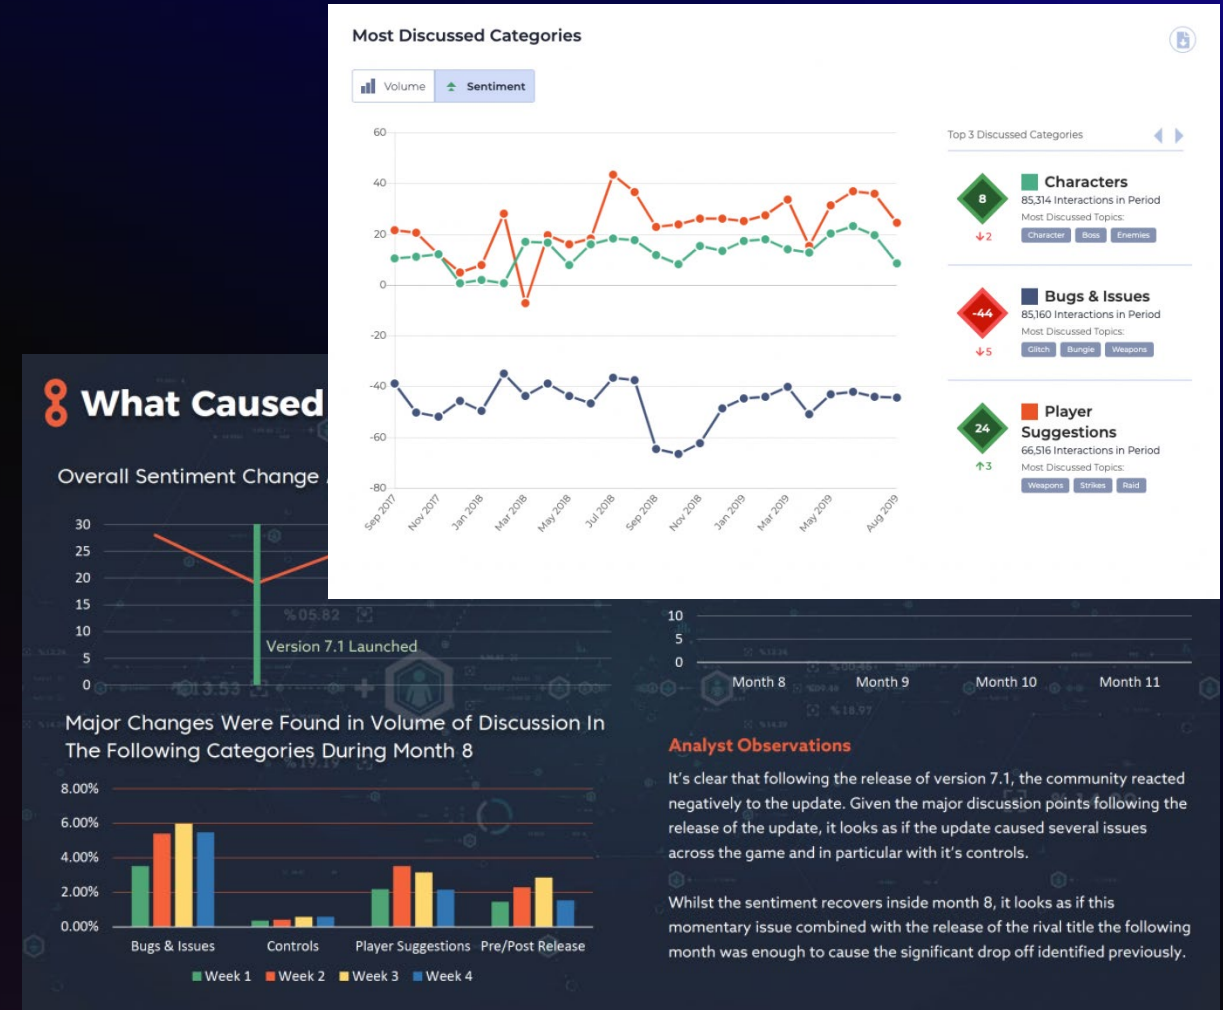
Most Discussed Categories

Volume
Sentiment

60
40
20
0
-20
-40
-60
-80

Sep 2017
Nov 2017
Jan 2018
Mar 2018
May 2018
Jul 2018
Sep 2018
Nov 2018
Jan 2019
Mar 2019
May 2019
Aug 2019

Top 3 Discussed Categories

8
↓2
Characters
85,314 Interactions in Period
Most Discussed Topics:
Character Boss Enemies

-44
↓5
Bugs & Issues
85,160 Interactions in Period
Most Discussed Topics:
Glitch Bungie Weapons

24
↑3
Player Suggestions
66,516 Interactions in Period
Most Discussed Topics:
Weapons Strikes Raid

What Caused

Overall Sentiment Change

30
25
20
15
10
5
0

Version 7.1 Launched

10
5
0
Month 8
Month 9
Month 10
Month 11

Major Changes Were Found in Volume of Discussion In The Following Categories During Month 8

8.00%
6.00%
4.00%
2.00%
0.00%

Bugs & Issues
Controls
Player Suggestions
Pre/Post Release

Week 1 Week 2 Week 3 Week 4

Analyst Observations

It's clear that following the release of version 7.1, the community reacted negatively to the update. Given the major discussion points following the release of the update, it looks as if the update caused several issues across the game and in particular with it's controls.

Whilst the sentiment recovers inside month 8, it looks as if this momentary issue combined with the release of the rival title the following month was enough to cause the significant drop off identified previously.